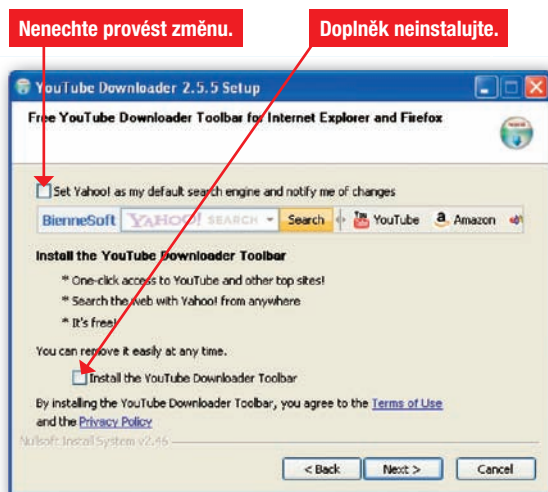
Nenechte provést změnu.

Doplněk neinstalujte.

YouTube Downloader 2.5.5 Setup

Free YouTube Downloader Toolbar for Internet Explorer and Firefox

Set Yahoo! as my default search engine and notify me of changes

BienneSoft YAHOO! SEARCH Search YouTube Amazon

Install the YouTube Downloader Toolbar

* One-click access to YouTube and other top sites!

* Search the web with Yahoo! from anywhere

* It's free!

You can remove it easily at any time.

Install the YouTube Downloader Toolbar

By installing the YouTube Downloader Toolbar, you agree to the Terms of Use and the Privacy Policy

Nullsoft Install System v2.46

< Back Next > Cancel